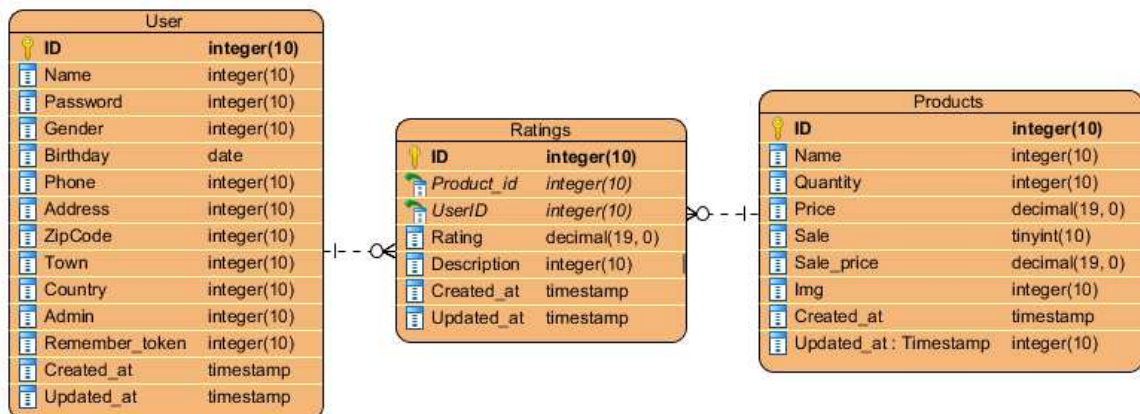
User

| ID | integer(10) |
|---|---|
| Name | integer(10) |
| Password | integer(10) |
| Gender | integer(10) |
| Birthday | date |
| Phone | integer(10) |
| Address | integer(10) |
| ZipCode | integer(10) |
| Town | integer(10) |
| Country | integer(10) |
| Admin | integer(10) |
| Remember_token | integer(10) |
| Created_at | timestamp |
| Updated_at | timestamp |

Ratings

| ID | integer(10) |
|---|---|
| Product_id | integer(10) |
| UserID | integer(10) |
| Rating | decimal(19, 0) |
| Description | integer(10) |
| Created_at | timestamp |
| Updated_at | timestamp |

Products

| ID | integer(10) |
|---|---|
| Name | integer(10) |
| Quantity | integer(10) |
| Price | decimal(19, 0) |
| Sale | tinyint(10) |
| Sale_price | decimal(19, 0) |
| Img | integer(10) |
| Created_at | timestamp |
| Updated_at : Timestamp | integer(10) |